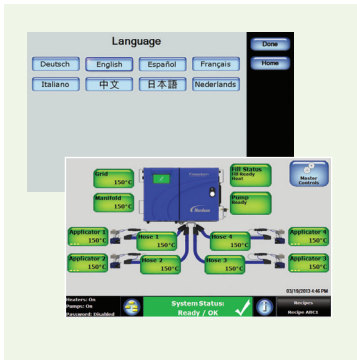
Language

Deutsch
English
Español
Français
Italiano
中文
日本語
Nederlands

Done
Home

Grid
150°C
Manifold
150°C
Fill Status
Fill Ready
Heat
Pump
Ready
Master Controls
Applicator 1
150°C
Hose 1
150°C
Hose 4
150°C
Applicator 4
150°C
Applicator 2
150°C
Hose 2
150°C
Hose 3
150°C
Applicator 3
150°C

03/19/2013 4:46 PM

Heaters: On
Pumps: On
Password: Disabled

System Status:
Ready / OK

Recipes
Recipe ABC1